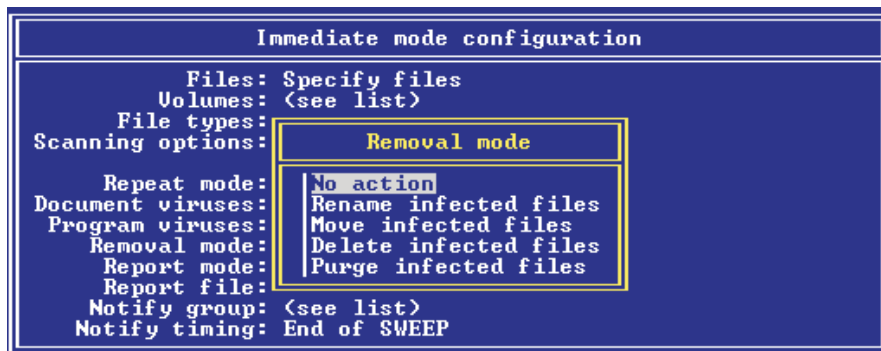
Immediate mode configuration

Files: Specify files
Volumes: (see list)
File types:
Scanning options:

Repeat mode:
Document viruses:
Program viruses:
Removal mode:
Report mode:
Report file:
Notify group: (see list)
Notify timing: End of SWEEP

Removal mode

No action
Rename infected files
Move infected files
Delete infected files
Purge infected files